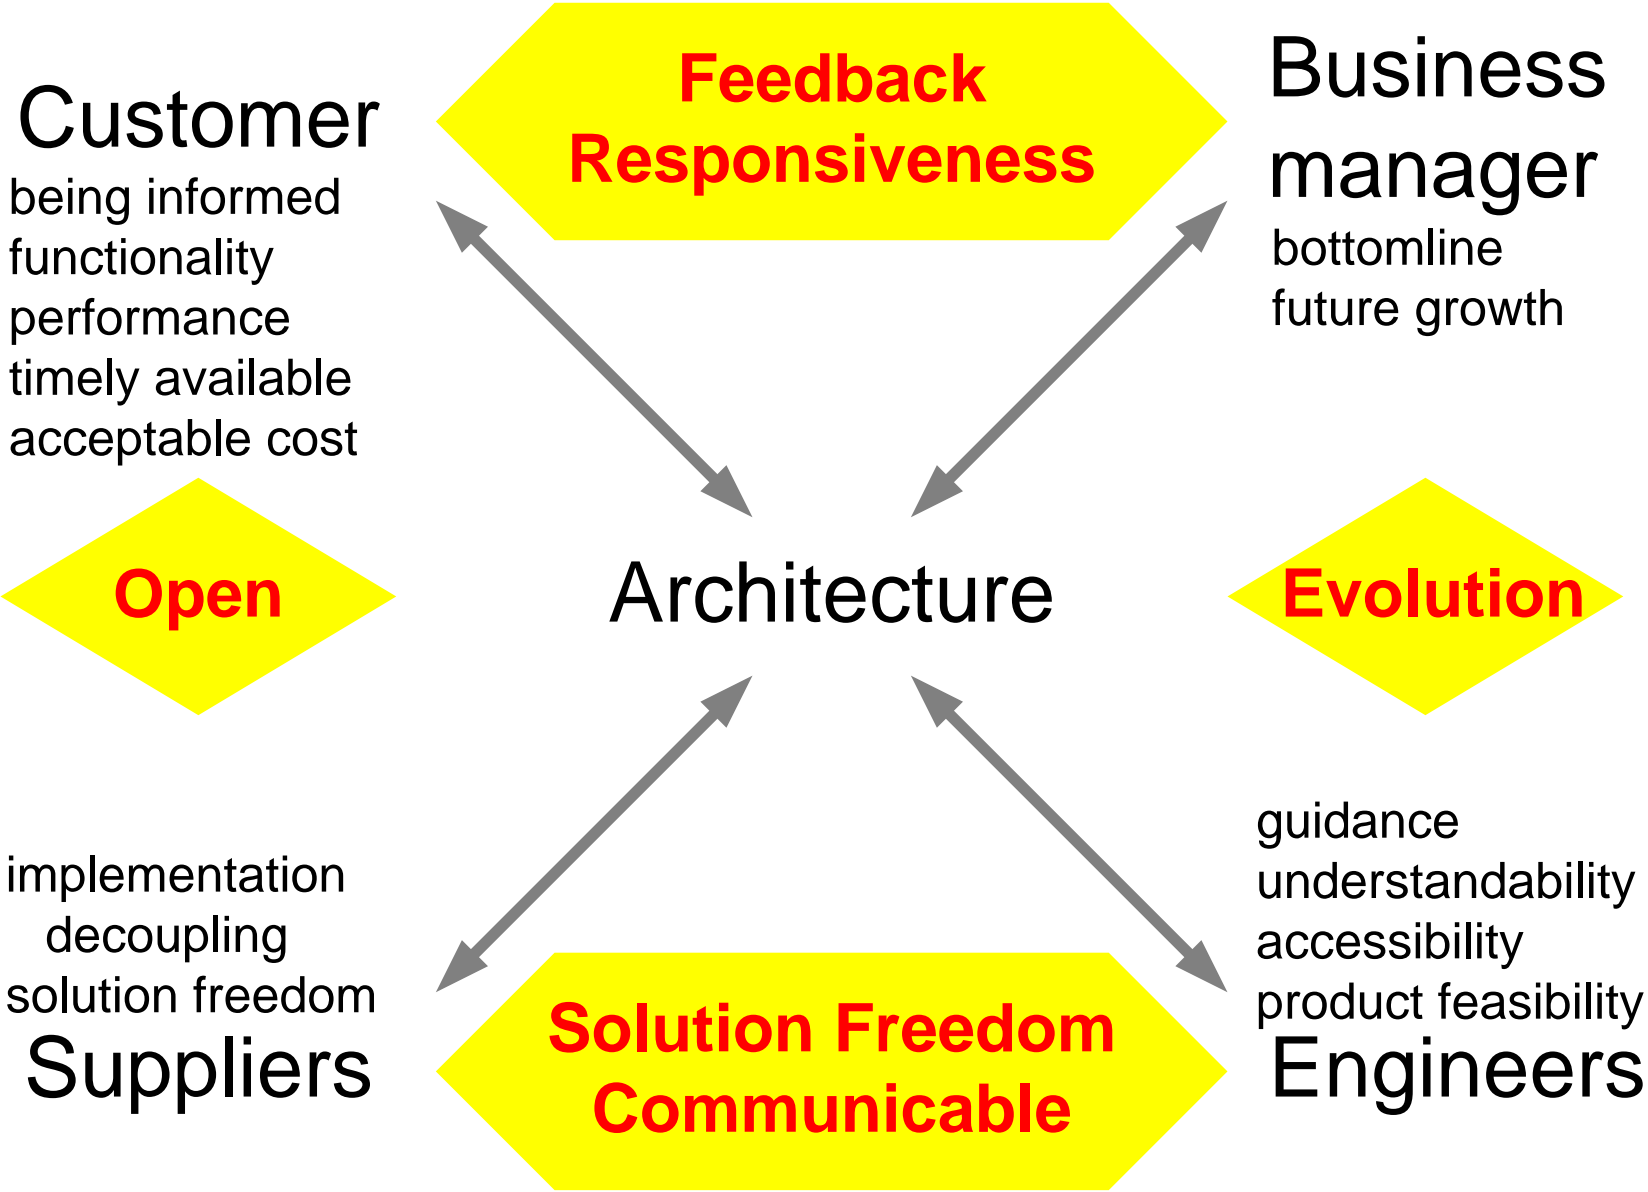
Customer
being informed
functionality
performance
timely available
acceptable cost

Feedback
Responsiveness

Business manager
bottomline
future growth

Open

Architecture

Evolution

implementation
decoupling
solution freedom
Suppliers

Solution Freedom
Communicable

guidance
understandability
accessibility
product feasibility
Engineers